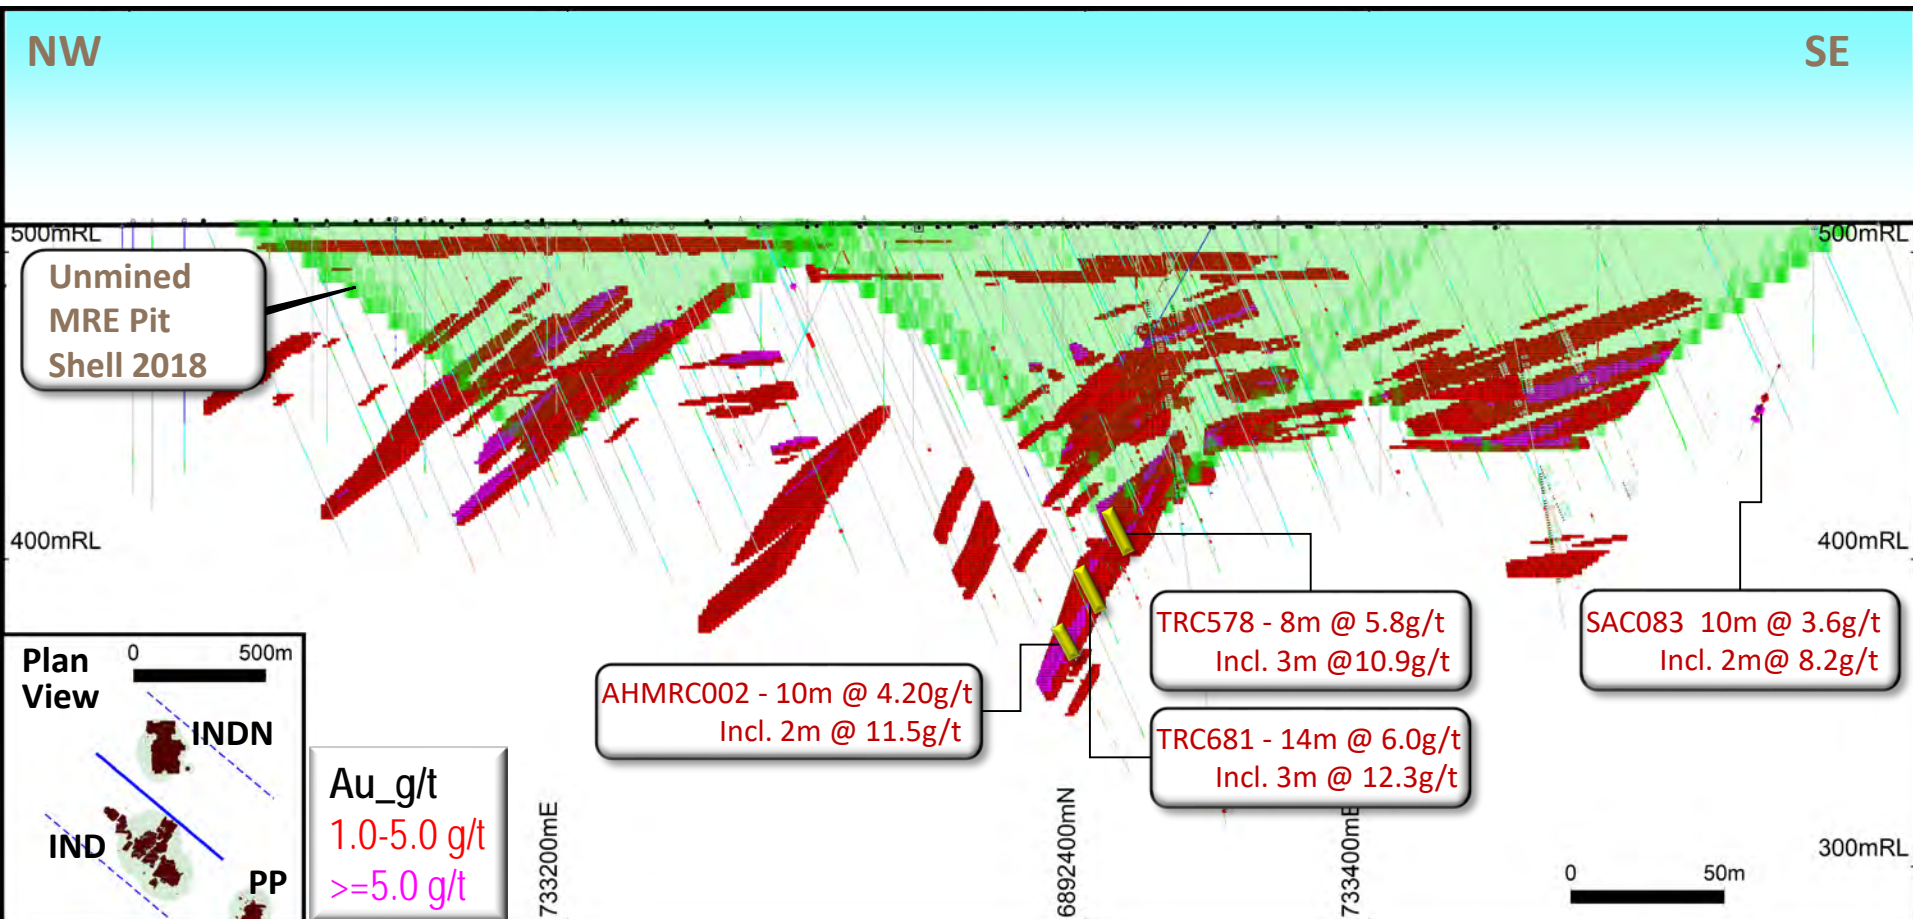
NW

SE

500mRL

500mRL

Unmined MRE Pit Shell 2018

400mRL

400mRL

TRC578 - 8m @ 5.8g/t
Incl. 3m @10.9g/t

SAC083 10m @ 3.6g/t
Incl. 2m@ 8.2g/t

AHMRC002 - 10m @ 4.20g/t
Incl. 2m @ 11.5g/t

TRC681 - 14m @ 6.0g/t
Incl. 3m @ 12.3g/t

Plan View

0

500m

INDN

IND

PP

Au_g/t
1.0-5.0 g/t
>=5.0 g/t

733200mE

6892400mN

733400mE

300mRL

0

50m